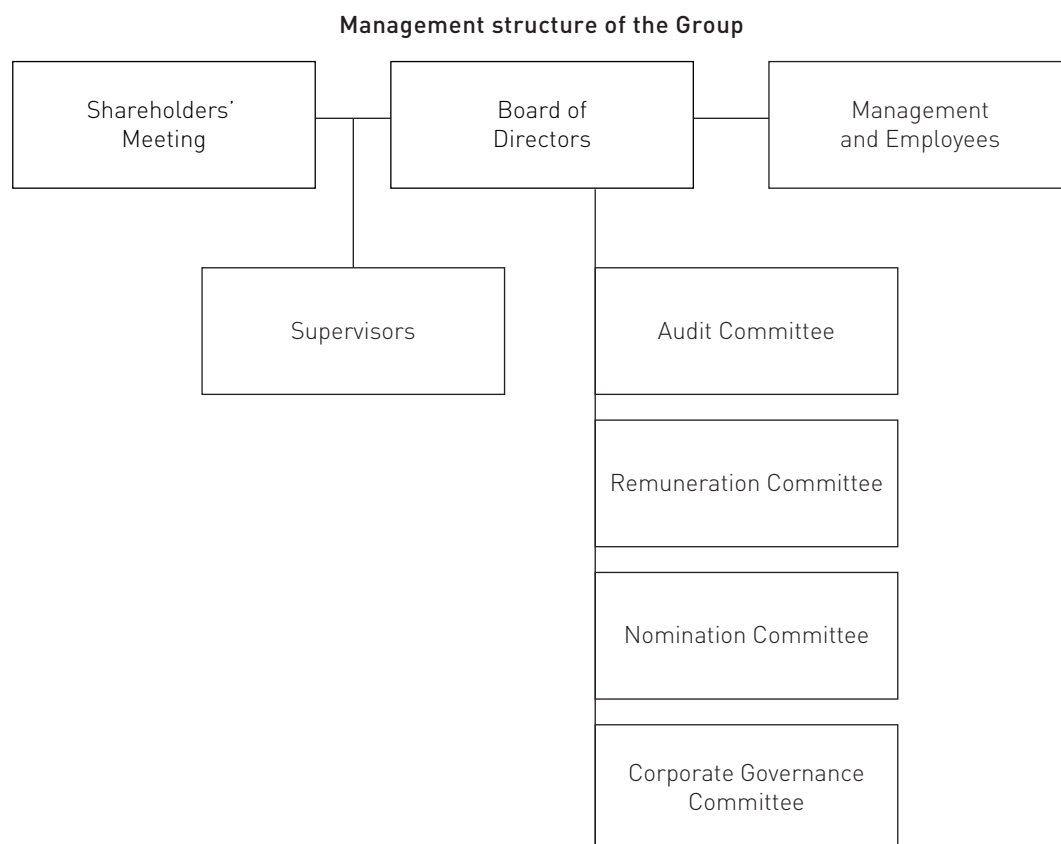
Management structure of the Group

Shareholders' Meeting

Board of Directors

Management and Employees

Supervisors

Audit Committee

Remuneration Committee

Nomination Committee

Corporate Governance Committee